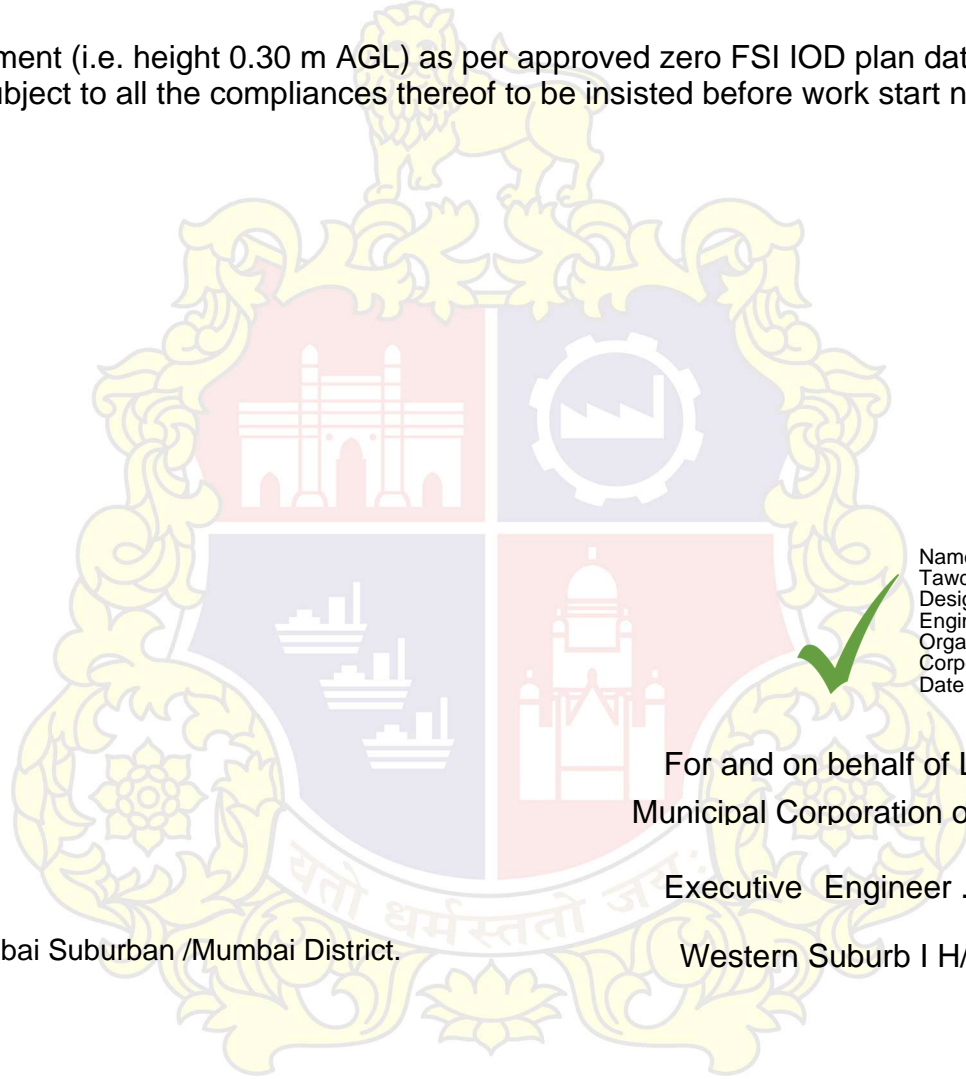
ment (i.e. height 0.30 m AGL) as per approved zero FSI IOD plan dat
bject to all the compliances thereof to be insisted before work start n

Name
Tawd
Desig
Engir
Orga
Corp
Date

For and on behalf of L
Municipal Corporation o

Executive Engineer .

bai Suburban /Mumbai District.

Western Suburb I H/

यतो धर्मस्ततो ज